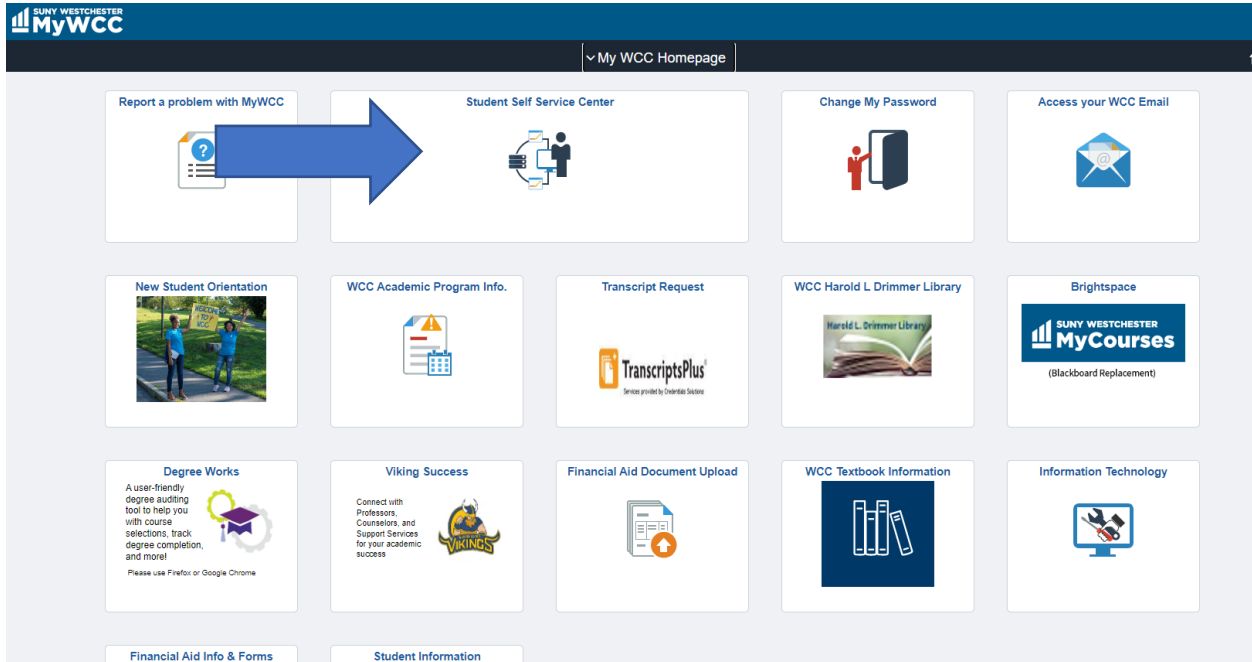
SUNY WESTCHESTER
MyWCC

My WCC Homepage

Report a problem with MyWCC

Student Self Service Center

Change My Password

Access your WCC Email

New Student Orientation

WELCOME TO WCC

WCC Academic Program Info.

Transcript Request

TranscriptsPlus
Services provided by Credentials Solutions

WCC Harold L Drimmer Library

Harold L. Drimmer Library

Brightspace

SUNY WESTCHESTER
MyCourses

(Blackboard Replacement)

Degree Works

A user-friendly degree auditing tool to help you with course selections, track degree completion, and more!

Please use Firefox or Google Chrome

Viking Success

Connect with Professors, Counselors, and Support Services for your academic success

VIKINGS

Financial Aid Document Upload

WCC Textbook Information

Information Technology

Financial Aid Info & Forms

Student Information